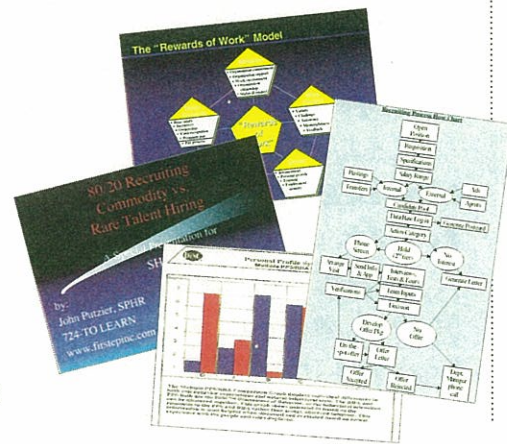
The "Rewards of Work" Model

80/20 Recruiting
Commodity vs.
Rare Talent Hiring

A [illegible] for
SH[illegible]

by:
John Putzier, SPHR
724-TO LEARN
www.firstepinc.com

Recruiting Process Flow Chart

Open Position
Requisition
Specifications
Salary Range
Postings
Internal
External
Ads
Agents
Candidate Pool
Data Base Logon
Action Category
Phone Screen
Hold
No Interest
Arrange Visit
Send Info & App
Interviews
Team Reports
Evaluation
Develop Offer Pkg
No Offer
Offer Letter
Offer Accepted
Offer Rejected

Personal Profile